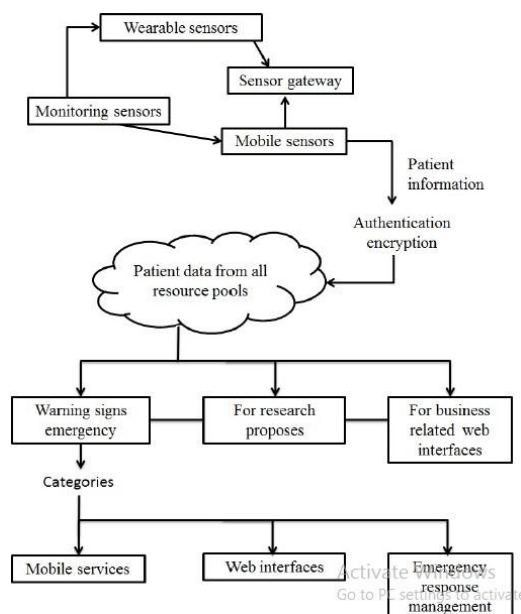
Wearable sensors

Sensor gateway

Monitoring sensors

Mobile sensors

Patient information

Authentication encryption

Patient data from all resource pools

Warning signs emergency

For research proposes

For business related web interfaces

Categories

Mobile services

Web interfaces

Emergency response management

Activate Windows
Go to PC settings to activate